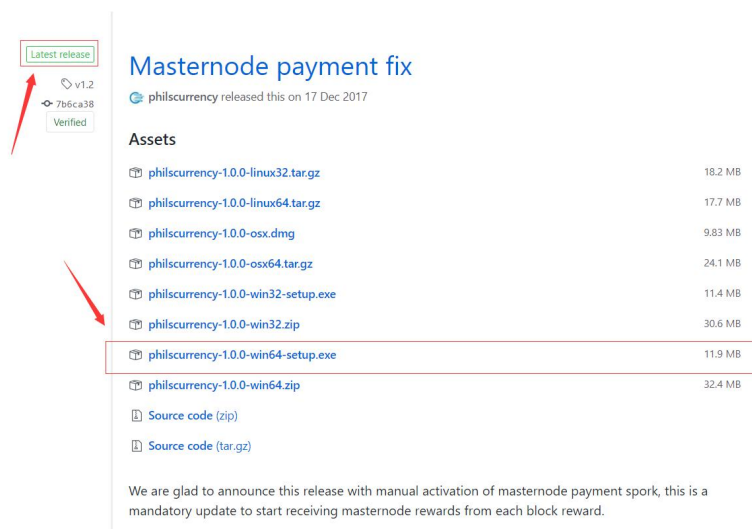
Latest release

v1.2

7b6ca38

Verified

Masternode payment fix

philscurrency released this on 17 Dec 2017

Assets

| | |
|---|---|
| philscurrency-1.0.0-linux32.tar.gz | 18.2 MB |
| philscurrency-1.0.0-linux64.tar.gz | 17.7 MB |
| philscurrency-1.0.0-osx.dmg | 9.83 MB |
| philscurrency-1.0.0-osx64.tar.gz | 24.1 MB |
| philscurrency-1.0.0-win32-setup.exe | 11.4 MB |
| philscurrency-1.0.0-win32.zip | 30.6 MB |
| philscurrency-1.0.0-win64-setup.exe | 11.9 MB |
| philscurrency-1.0.0-win64.zip | 32.4 MB |
| Source code (zip) | |
| Source code (tar.gz) | |

We are glad to announce this release with manual activation of masternode payment spork, this is a mandatory update to start receiving masternode rewards from each block reward.